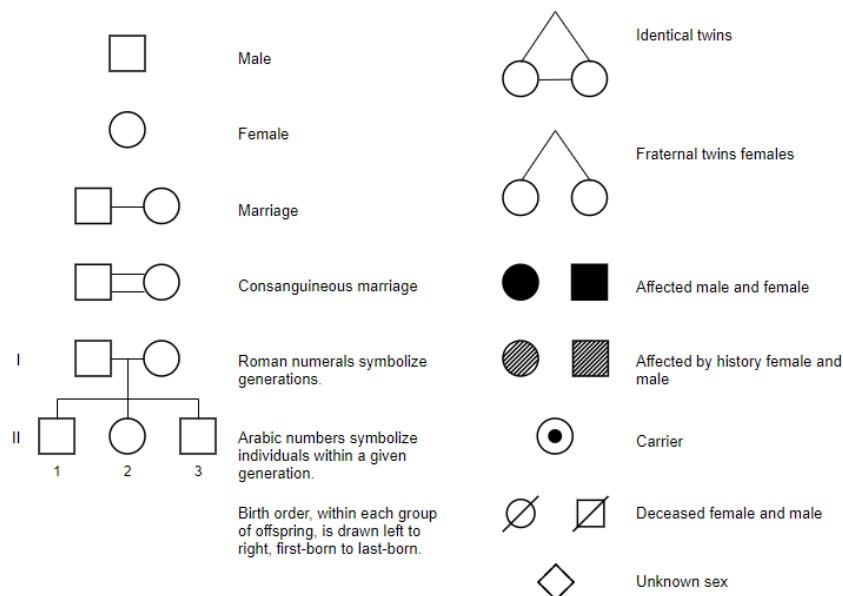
Male

Female

Marriage

Consanguineous marriage

I

Roman numerals symbolize generations.

II

1 2 3

Arabic numbers symbolize individuals within a given generation.

Birth order, within each group of offspring, is drawn left to right, first-born to last-born.

Identical twins

Fraternal twins females

Affected male and female

Affected by history female and male

Carrier

Deceased female and male

Unknown sex